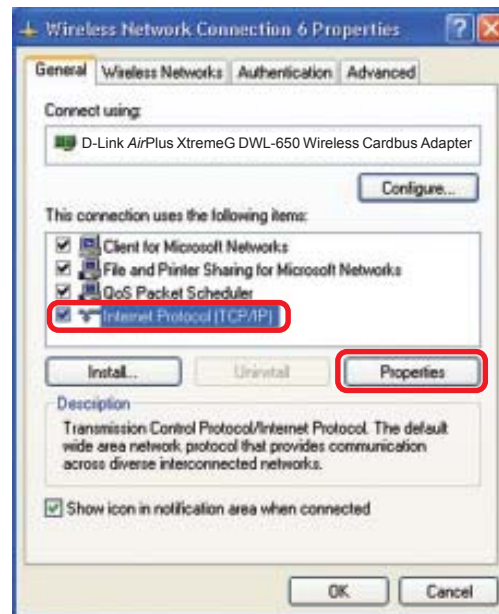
Wireless Network Connection 6 Properties

General | Wireless Networks | Authentication | Advanced

Connect using:

D-Link *AirPlus XtremeG* DWL-650 Wireless Cardbus Adapter

Configure...

This connection uses the following items:

Client for Microsoft Networks
File and Printer Sharing for Microsoft Networks
QoS Packet Scheduler
Internet Protocol (TCP/IP)

Install... | Uninstall | Properties

Description

Transmission Control Protocol/Internet Protocol. The default wide area network protocol that provides communication across diverse interconnected networks.

Show icon in notification area when connected

OK | Cancel